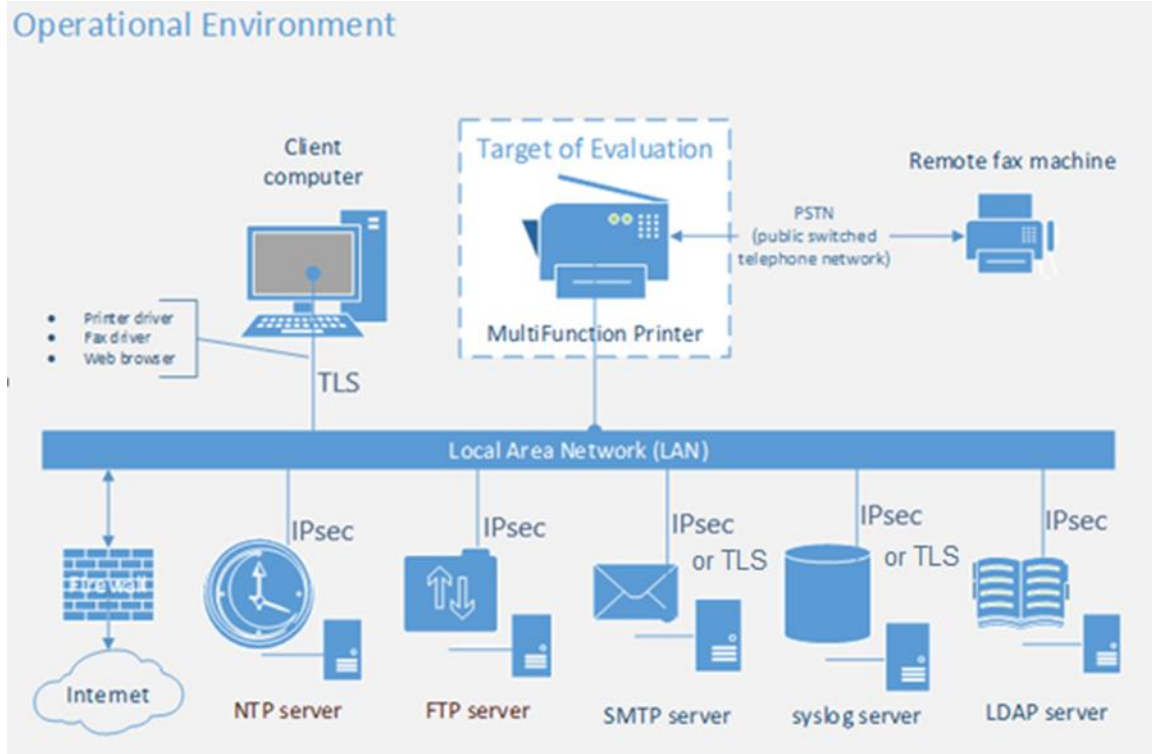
Operational Environment

Client computer

Target of Evaluation

Remote fax machine

PSTN (public switched telephone network)

- Printer driver
- Fax driver
- Web browser

MultiFunction Printer

TLS

Local Area Network (LAN)

IPsec

IPsec

IPsec or TLS

IPsec or TLS

IPsec

Firewall

Internet

NTP server

FTP server

SMTP server

syslog server

LDAP server